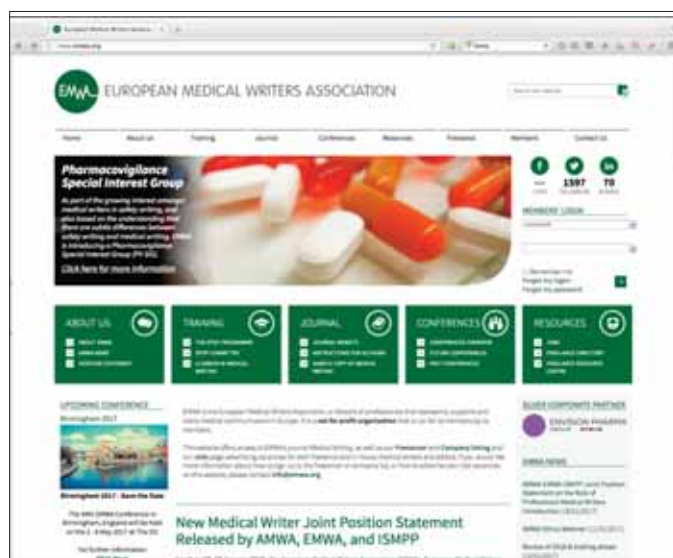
EMWA EUROPEAN MEDICAL WRITERS ASSOCIATION

Home | About Us | Training | Journal | Conferences | Resources | Freelance | Members | Contact Us

Pharmacovigilance Special Interest Group

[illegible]

Click here for more information

1597

70

MEMBERS' LOGIN

ABOUT US

TRAINING

JOURNAL

CONFERENCES

RESOURCES

UPCOMING CONFERENCE

Birmingham 2017

Birmingham 2017 - Save the Date

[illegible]

SILVER CORPORATE PARTNER

ENVISION PHARMA

EMWA NEWS

New Medical Writer Joint Position Statement Released by AMWA, EMWA, and ISMPP